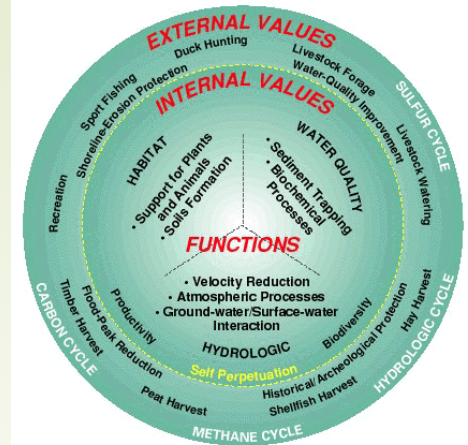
EXTERNAL VALUES
Duck Hunting
Livestock Forage
Sport Fishing
Water-Quality Improvement
Shoreline-Erosion Protection
SULFUR CYCLE
INTERNAL VALUES
Livestock Watering
Recreation
HABITAT
• Support for Plants and Animals
• Soils Formation
WATER QUALITY
• Sediment Trapping
• Biochemical Processes
FUNCTIONS
Hay Harvest
• Velocity Reduction
• Atmospheric Processes
• Ground-water/Surface-water Interaction
CARBON CYCLE
Timber Harvest
Productivity
Biodiversity
HYDROLOGIC CYCLE
Flood-Peak Reduction
HYDROLOGIC
Historical/Archeological Protection
Self Perpetuation
Peat Harvest
Shellfish Harvest
METHANE CYCLE